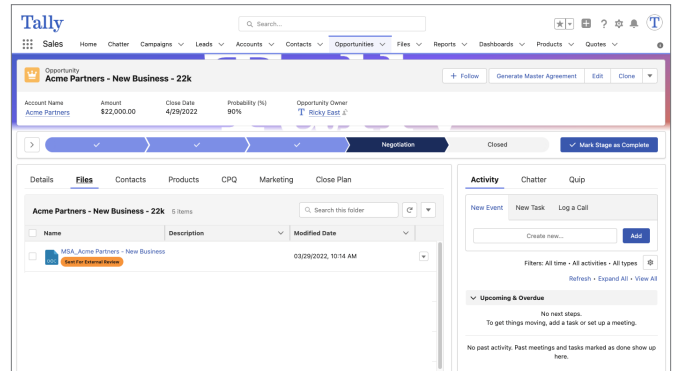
Tally

Search...

Sales Home Chatter Campaigns Leads Accounts Contacts Opportunities Files Reports Dashboards Products Quotes

Opportunity
Acme Partners - New Business - 22k

+ Follow | Generate Master Agreement | Edit | Clone

Account Name
Acme Partners

Amount
$22,000.00

Close Date
4/29/2022

Probability (%)
90%

Opportunity Owner
Ricky East

Negotiation | Closed | Mark Stage as Complete

Details | Files | Contacts | Products | CPQ | Marketing | Close Plan

Acme Partners - New Business - 22k 5 items

Search this folder

| Name | Description | Modified Date |
|---|---|---|
| MSA_Acme Partners - New Business Sent For External Review | | 03/29/2022, 10:14 AM |

Activity | Chatter | Quip

New Event | New Task | Log a Call

Create new... | Add

Filters: All time • All activities • All types

Refresh • Expand All • View All

Upcoming & Overdue

No next steps.
To get things moving, add a task or set up a meeting.

No past activity. Past meetings and tasks marked as done show up here.